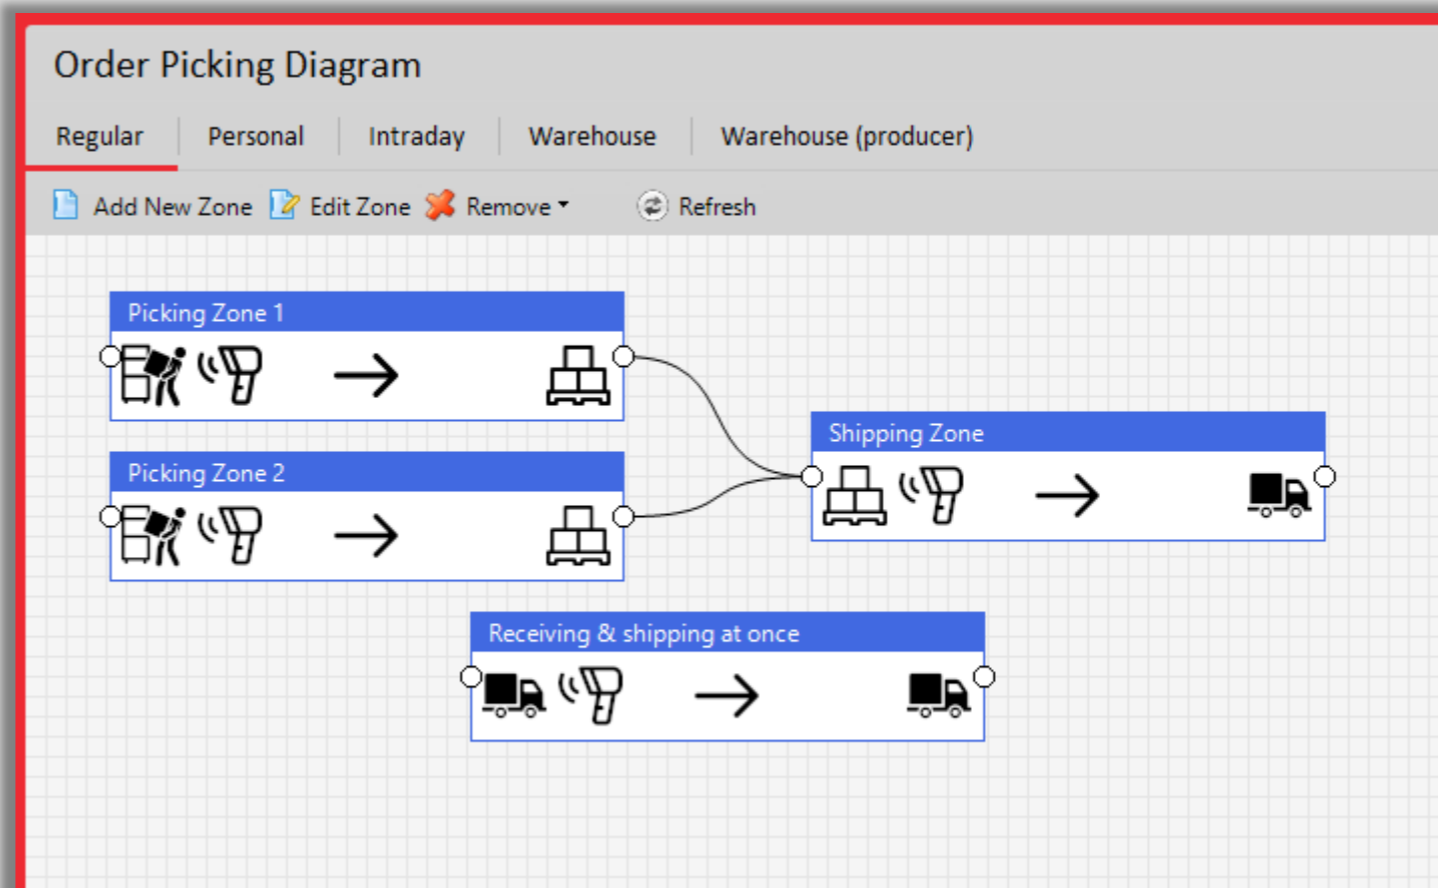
Order Picking Diagram

Regular | Personal | Intraday | Warehouse | Warehouse (producer)

Add New Zone | Edit Zone | Remove | Refresh

Picking Zone 1

Picking Zone 2

Shipping Zone

Receiving & shipping at once